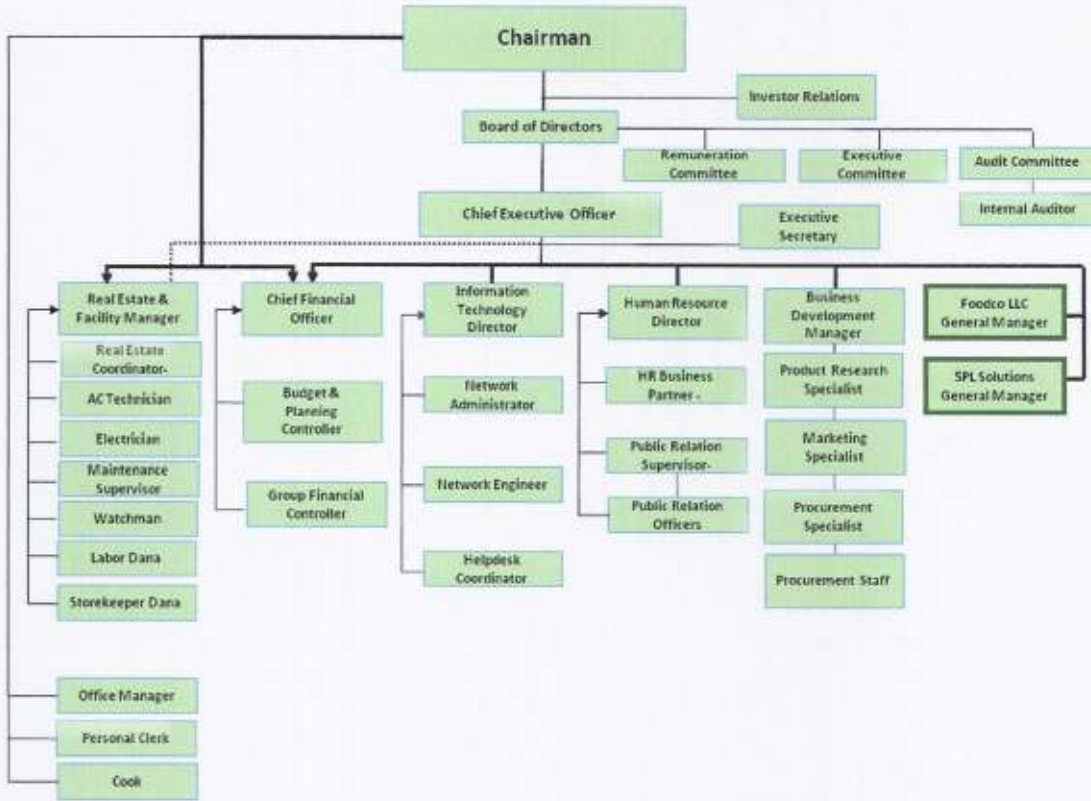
Chairman

Investor Relations

Board of Directors

Remuneration Committee

Executive Committee

Audit Committee

Internal Auditor

Chief Executive Officer

Executive Secretary

Real Estate & Facility Manager

Real Estate Coordinator-

AC Technician

Electrician

Maintenance Supervisor

Watchman

Labor Dana

Storekeeper Dana

Chief Financial Officer

Budget & Planning Controller

Group Financial Controller

Information Technology Director

Network Administrator

Network Engineer

Helpdesk Coordinator

Human Resource Director

HR Business Partner -

Public Relation Supervisor-

Public Relation Officers

Business Development Manager

Product Research Specialist

Marketing Specialist

Procurement Specialist

Procurement Staff

Foodco LLC General Manager

SPL Solutions General Manager

Office Manager

Personal Clerk

Cook